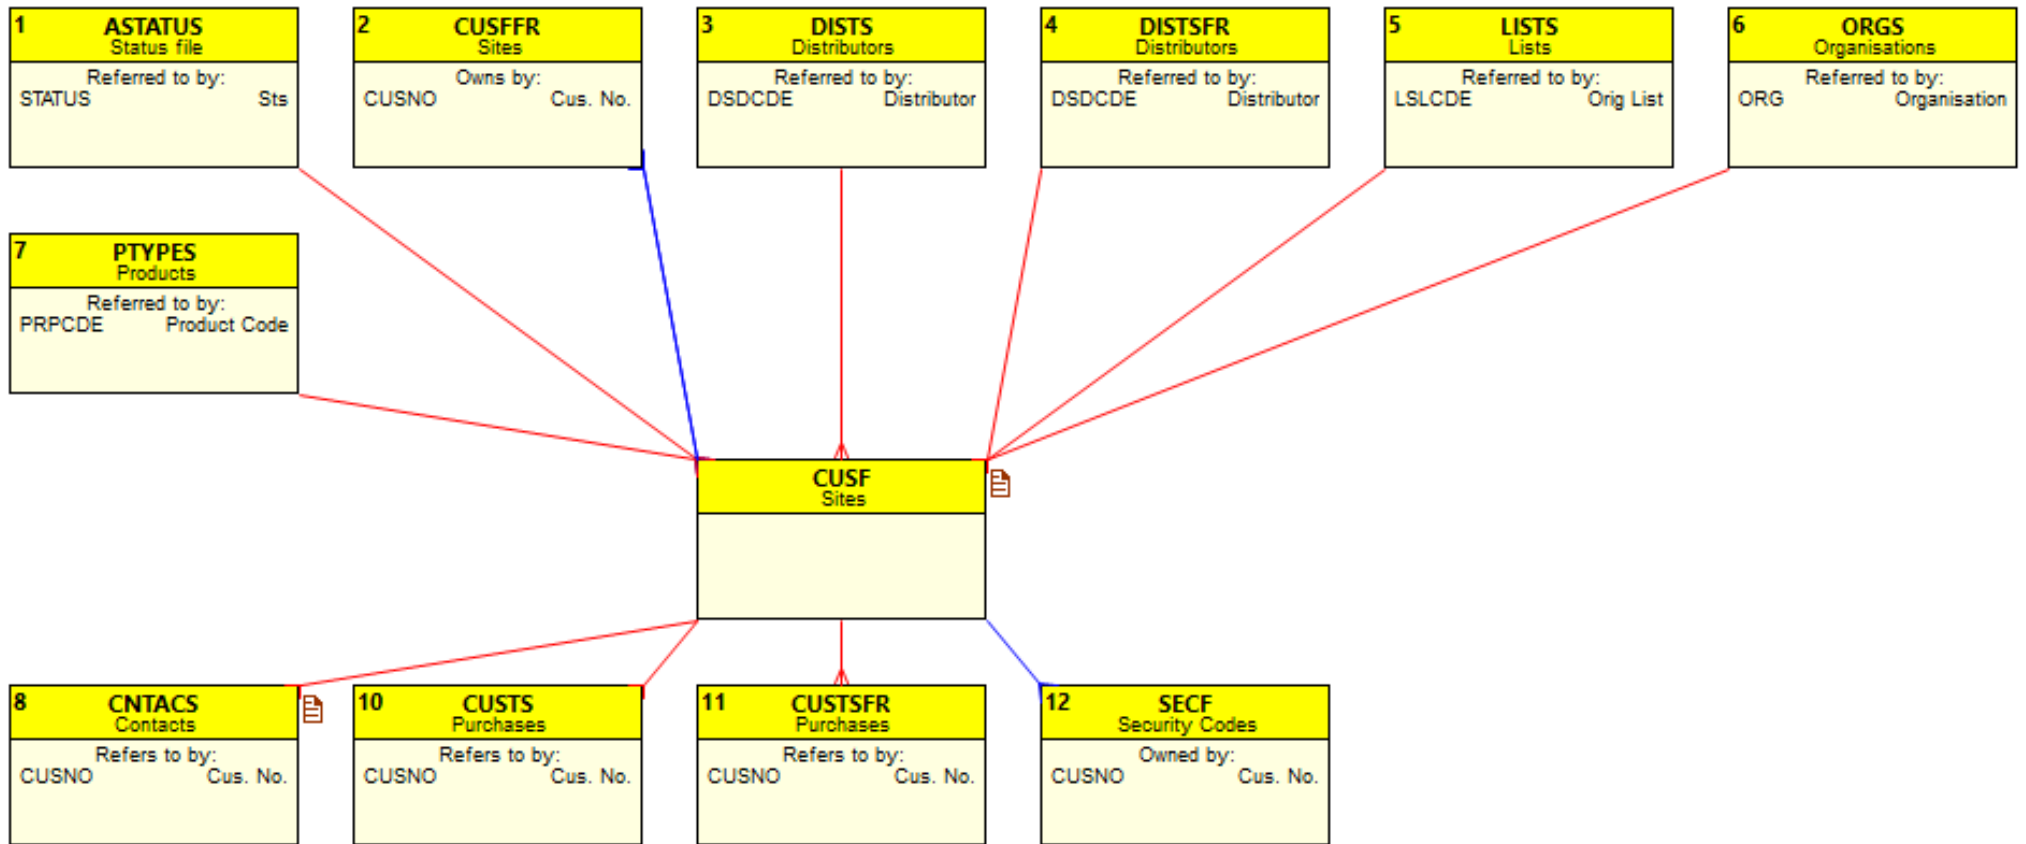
1 ASTATUS
Status file
Referred to by:
STATUS Sts

2 CUSFFR
Sites
Owns by:
CUSNO Cus. No.

3 DISTS
Distributors
Referred to by:
DSDCDE Distributor

4 DISTSFR
Distributors
Referred to by:
DSDCDE Distributor

5 LISTS
Lists
Referred to by:
LSLCDE Orig List

6 ORGS
Organisations
Referred to by:
ORG Organisation

7 PTYPES
Products
Referred to by:
PRPCDE Product Code

CUSF
Sites

8 CNTACS
Contacts
Refers to by:
CUSNO Cus. No.

10 CUSTS
Purchases
Refers to by:
CUSNO Cus. No.

11 CUSTSFR
Purchases
Refers to by:
CUSNO Cus. No.

12 SECF
Security Codes
Owned by:
CUSNO Cus. No.